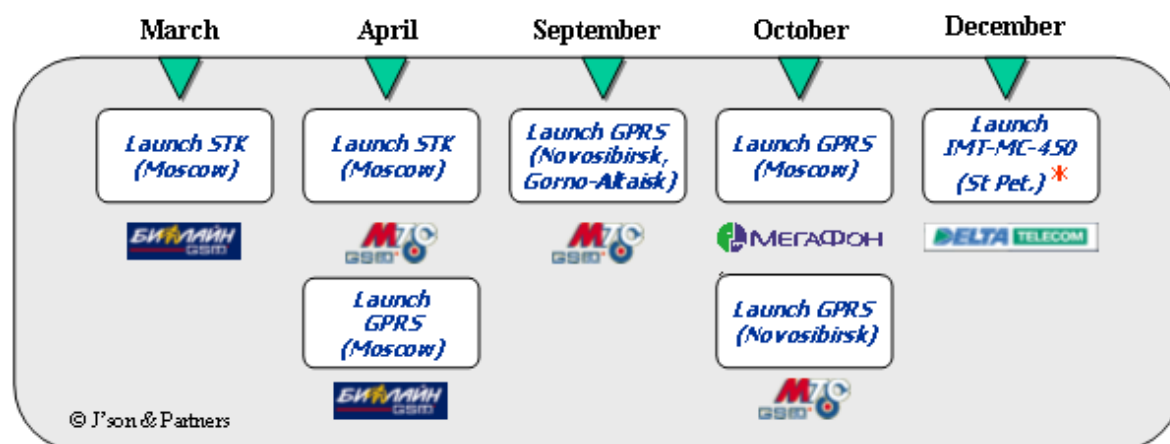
March

April

September

October

December

Launch STK (Moscow)

БИЛАЙН GSM

Launch STK (Moscow)

МТС GSM

Launch GPRS (Moscow)

БИЛАЙН GSM

Launch GPRS (Novosibirsk, Gorno-Altaisk)

МТС GSM

Launch GPRS (Moscow)

МЕГАФОН

Launch GPRS (Novosibirsk)

МТС GSM

Launch IMT-MC-450 (St Pet.) *

DELTA TELECOM

© J'son & Partners